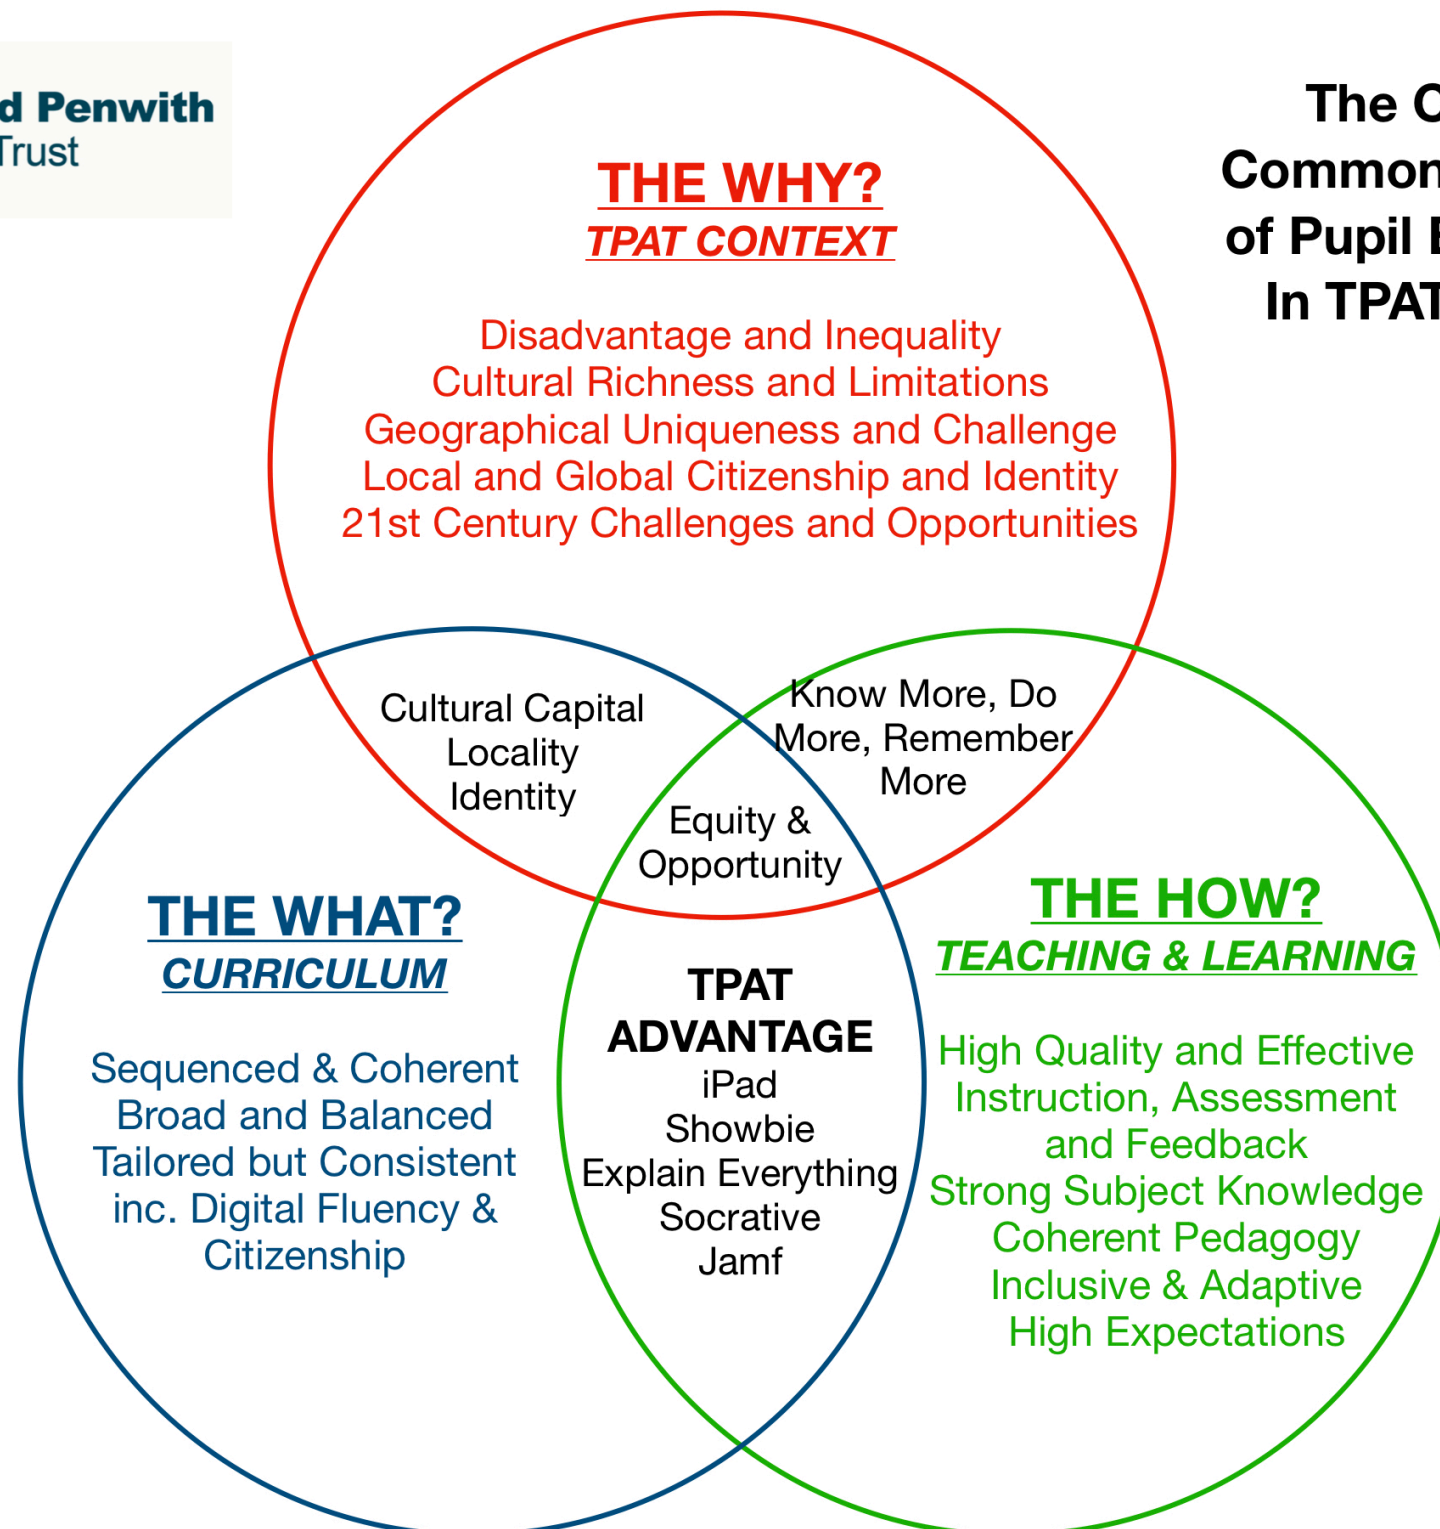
d Penwith
Trust

The C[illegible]
Common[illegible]
of Pupil E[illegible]
In TPAT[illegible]

THE WHY?
TPAT CONTEXT

Disadvantage and Inequality
Cultural Richness and Limitations
Geographical Uniqueness and Challenge
Local and Global Citizenship and Identity
21st Century Challenges and Opportunities

Cultural Capital
Locality
Identity

Know More, Do More, Remember More

Equity & Opportunity

THE WHAT?
CURRICULUM

Sequenced & Coherent
Broad and Balanced
Tailored but Consistent
inc. Digital Fluency & Citizenship

TPAT
ADVANTAGE
iPad
Showbie
Explain Everything
Socrative
Jamf

THE HOW?
TEACHING & LEARNING

High Quality and Effective Instruction, Assessment and Feedback
Strong Subject Knowledge
Coherent Pedagogy
Inclusive & Adaptive
High Expectations